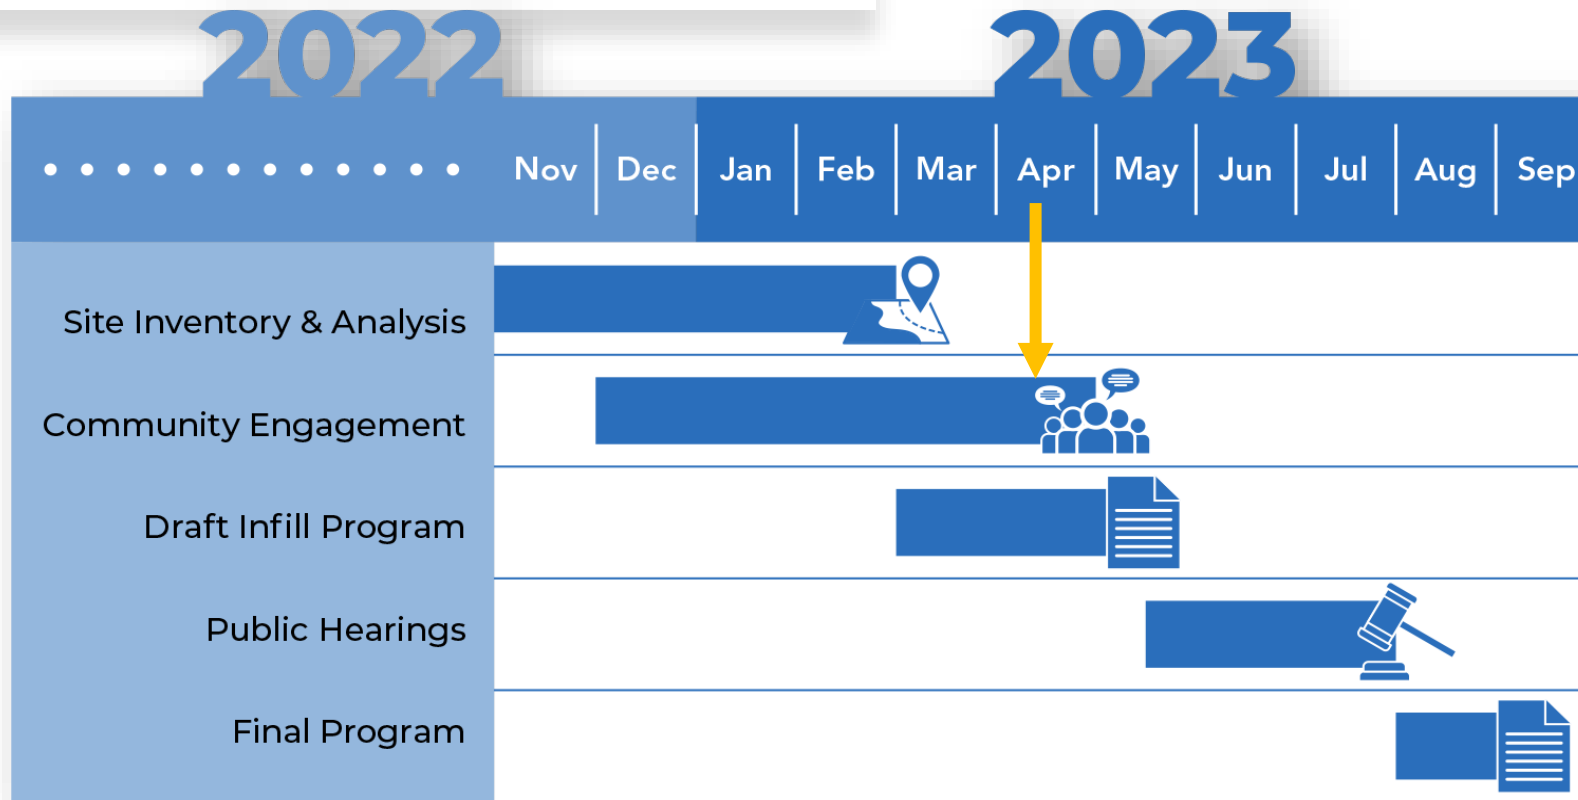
2022

2023

• • • • • • • • • • • •

| Nov | Dec | Jan | Feb | Mar | Apr | May | Jun | Jul | Aug | Sep |
|---|---|---|---|---|---|---|---|---|---|---|

Site Inventory & Analysis

Community Engagement

Draft Infill Program

Public Hearings

Final Program